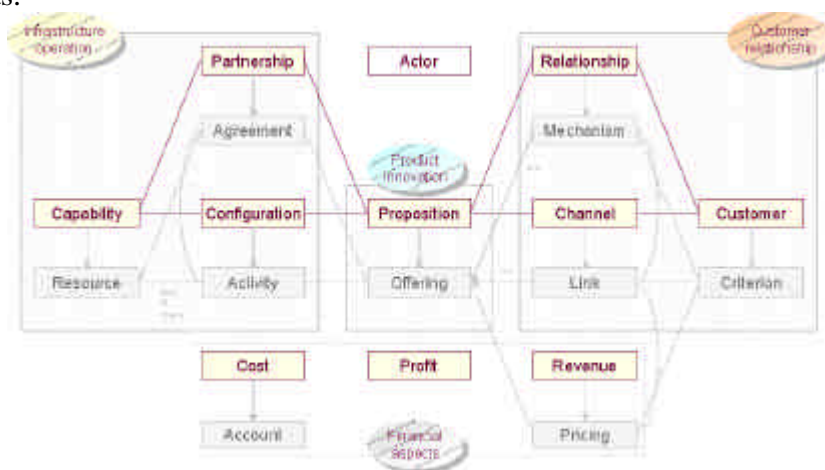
Infrastructure operation

Partnership

Actor

Relationship

Customer relationship

Agreement

Mechanism

Product innovation

Capability

Configuration

Proposition

Channel

Customer

Resource

Activity

Offering

Link

Criterion

Cost

Profit

Revenue

Account

Financial aspects

Pricing